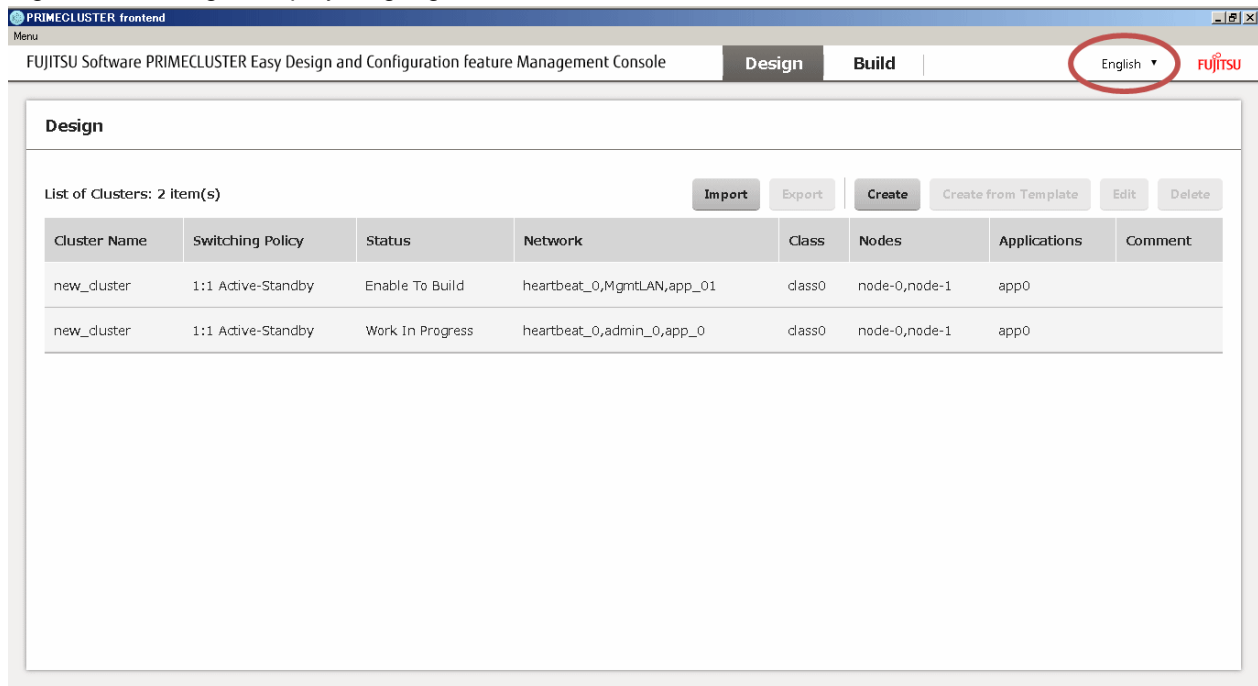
PRIMECLUSTER frontend

Menu

FUJITSU Software PRIMECLUSTER Easy Design and Configuration feature Management Console

Design

Build

English ▼

FUJITSU

Design

List of Clusters: 2 item(s)

Import

Export

Create

Create from Template

Edit

Delete

| Cluster Name | Switching Policy | Status | Network | Class | Nodes | Applications | Comment |
|---|---|---|---|---|---|---|---|
| new_cluster | 1:1 Active-Standby | Enable To Build | heartbeat_0,MgmtLAN,app_01 | class0 | node-0,node-1 | app0 | |
| new_cluster | 1:1 Active-Standby | Work In Progress | heartbeat_0,admin_0,app_0 | class0 | node-0,node-1 | app0 | |